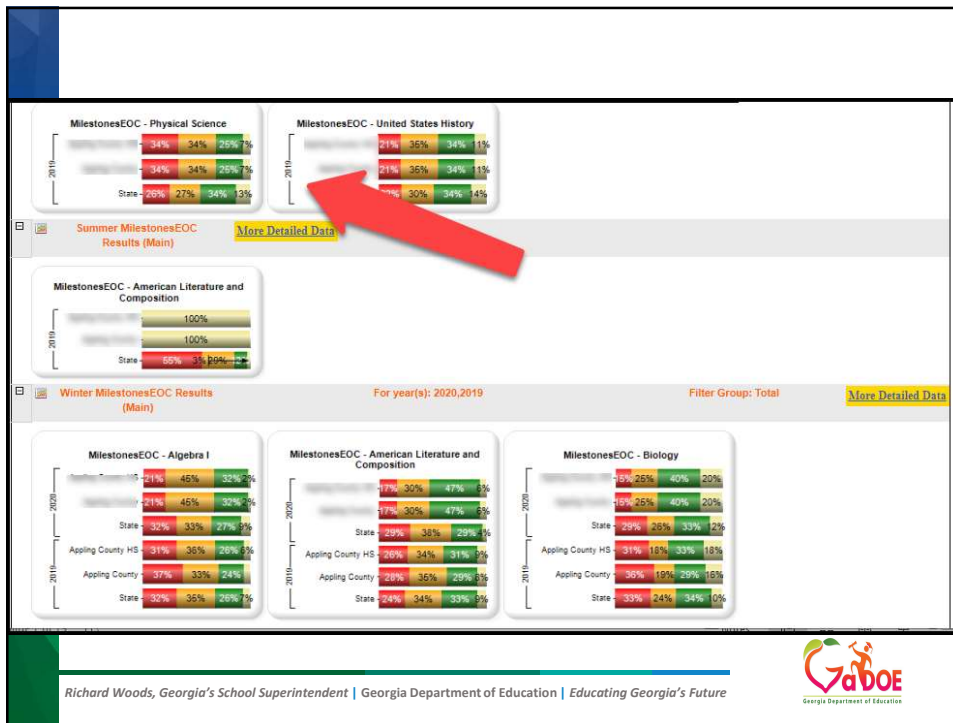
MilestonesEOC - Physical Science

2019

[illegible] 34% 34% 25% 7%

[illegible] 34% 34% 25% 7%

State 26% 27% 34% 13%

MilestonesEOC - United States History

2019

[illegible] 21% 35% 34% 11%

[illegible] 21% 35% 34% 11%

State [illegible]% 30% 34% 14%

Summer MilestonesEOC Results (Main)

More Detailed Data

MilestonesEOC - American Literature and Composition

2019

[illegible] 100%

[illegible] 100%

State 55% 3% 30% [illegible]

Winter MilestonesEOC Results (Main)

For year(s): 2020,2019

Filter Group: Total

More Detailed Data

MilestonesEOC - Algebra I

2020

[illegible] 21% 45% 32% 2%

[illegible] 21% 45% 32% 2%

State 32% 33% 27% 9%

2019

Appling County HS 31% 36% 26% 6%

Appling County 37% 33% 24%

State 32% 35% 26% 7%

MilestonesEOC - American Literature and Composition

2020

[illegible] 17% 30% 47% 6%

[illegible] 17% 30% 47% 6%

State 29% 38% 29% 4%

2019

Appling County HS 26% 34% 31% 9%

Appling County 28% 35% 29% 8%

State 24% 34% 33% 9%

MilestonesEOC - Biology

2020

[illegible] 15% 25% 40% 20%

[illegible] 15% 25% 40% 20%

State 29% 26% 33% 12%

2019

Appling County HS 31% 18% 33% 18%

Appling County 36% 19% 29% 16%

State 33% 24% 34% 10%

Richard Woods, Georgia's School Superintendent | Georgia Department of Education | Educating Georgia's Future

GaDOE
Georgia Department of Education